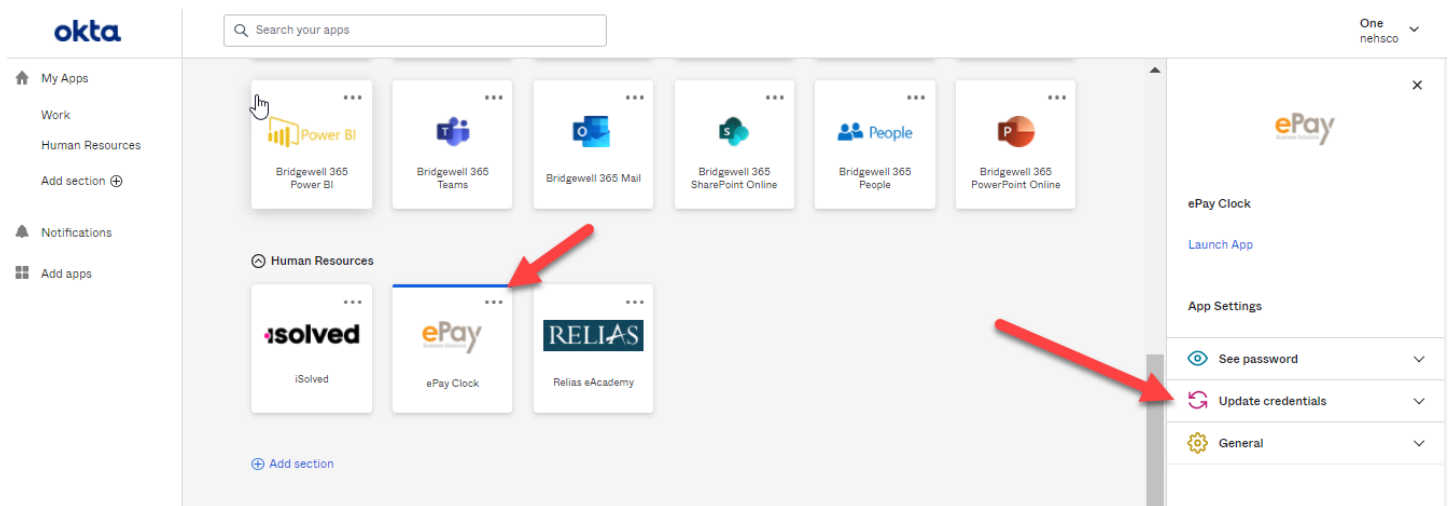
okta

Search your apps

One
nehsco

My Apps

Work

Human Resources

Add section

Notifications

Add apps

Power BI
Bridgewell 365 Power BI

Bridgewell 365 Teams

Bridgewell 365 Mail

Bridgewell 365 SharePoint Online

People
Bridgewell 365 People

Bridgewell 365 PowerPoint Online

Human Resources

isolved
iSolved

ePay
ePay Clock

RELIAS
Relias eAcademy

Add section

ePay

ePay Clock

Launch App

App Settings

See password

Update credentials

General